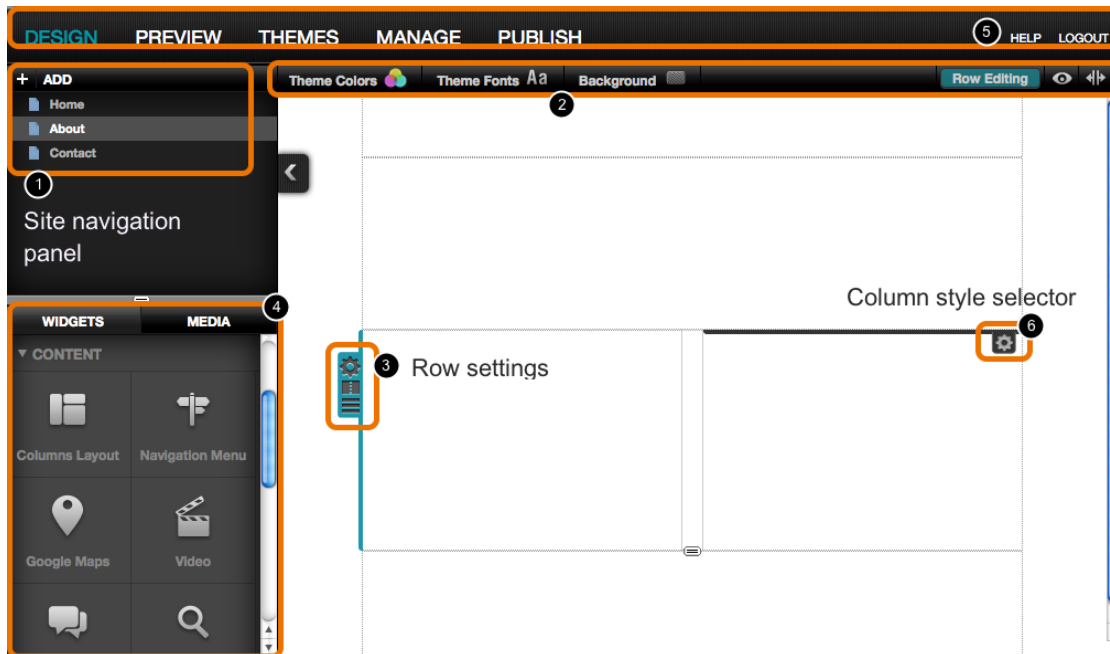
DESIGN PREVIEW THEMES MANAGE PUBLISH

5 HELP LOGOUT

+ ADD

Home

About

Contact

1

Site navigation panel

Theme Colors Theme Fonts Aa Background

Row Editing

2

Column style selector

4

WIDGETS MEDIA

▼ CONTENT

Columns Layout

Navigation Menu

Google Maps

Video

3 Row settings

6